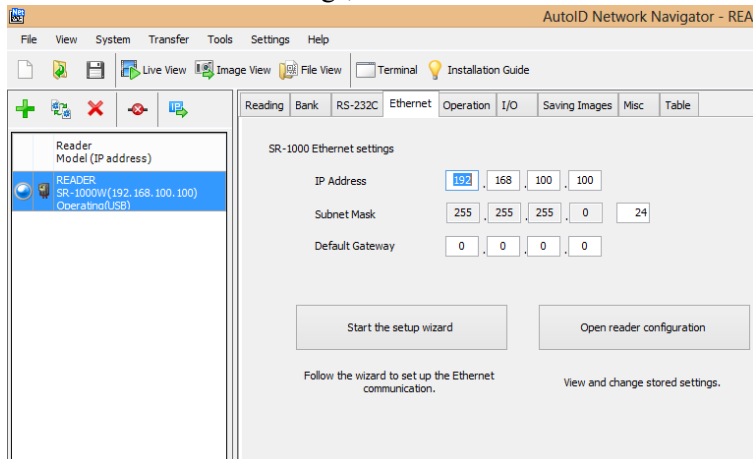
AutoID Network Navigator - REA

File View System Transfer Tools Settings Help

Live View Image View File View Terminal Installation Guide

Reader
Model (IP address)

READER
SR-1000W(192.168.100.100)
Operating(USB)

Reading Bank RS-232C Ethernet Operation I/O Saving Images Misc Table

SR-1000 Ethernet settings

IP Address 192 . 168 . 100 . 100

Subnet Mask 255 . 255 . 255 . 0 24

Default Gateway 0 . 0 . 0 . 0

Start the setup wizard

Follow the wizard to set up the Ethernet communication.

Open reader configuration

View and change stored settings.